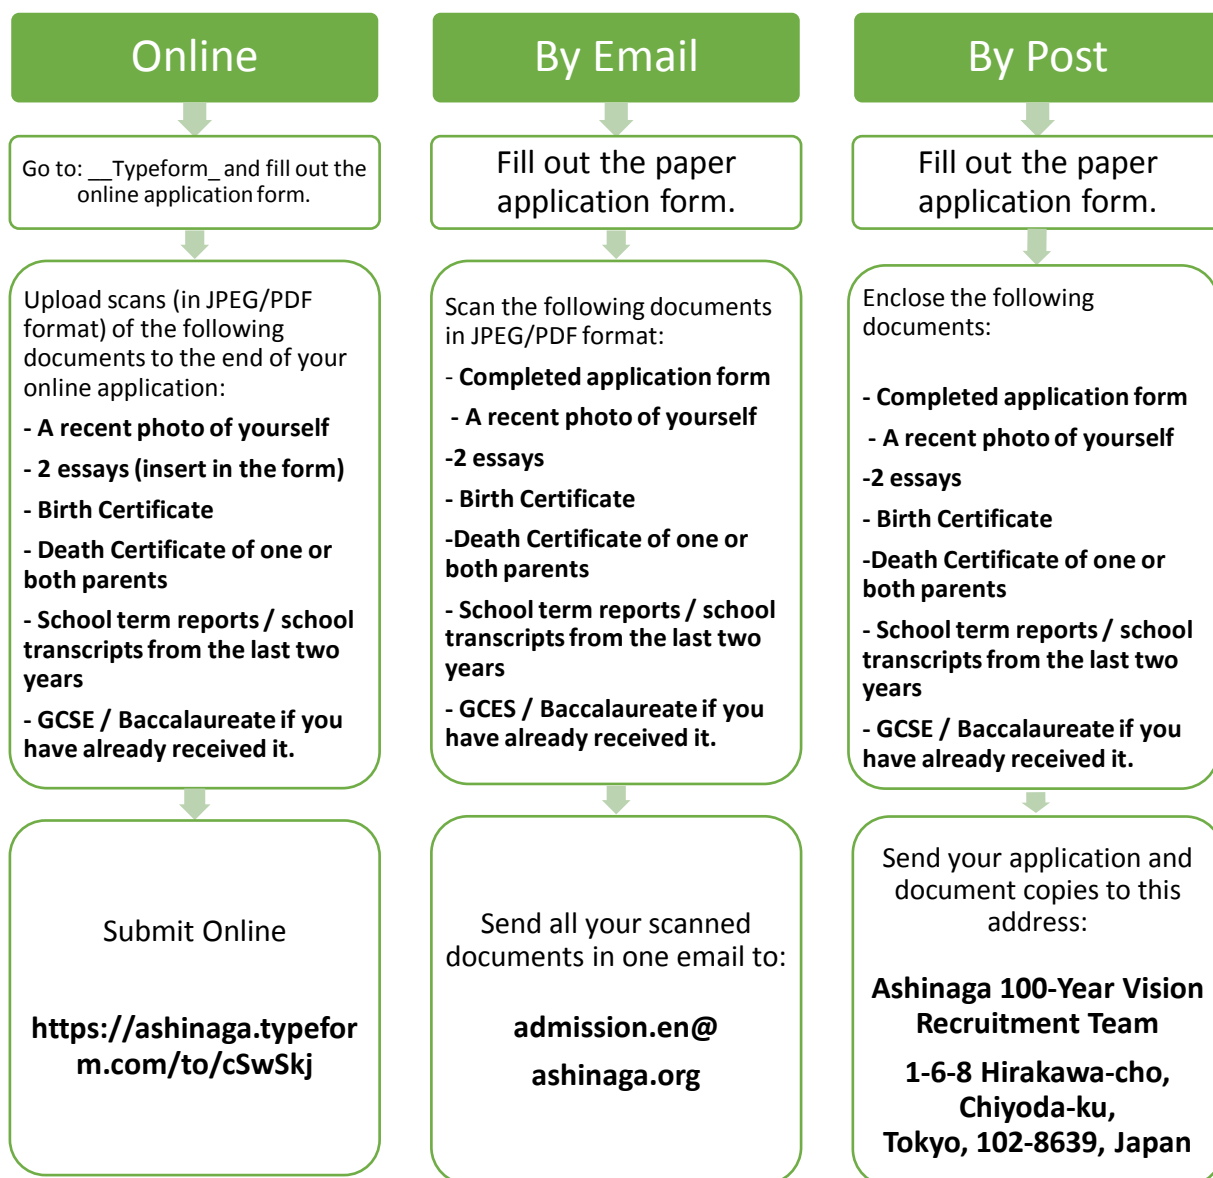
Online

Go to: __Typeform_ and fill out the online application form.

Upload scans (in JPEG/PDF format) of the following documents to the end of your online application:

- A recent photo of yourself

- 2 essays (insert in the form)

- Birth Certificate

- Death Certificate of one or both parents

- School term reports / school transcripts from the last two years

- GCSE / Baccalaureate if you have already received it.

Submit Online

https://ashinaga.typeform.com/to/cSwSkj

By Email

Fill out the paper application form.

Scan the following documents in JPEG/PDF format:

- Completed application form

- A recent photo of yourself

-2 essays

- Birth Certificate

-Death Certificate of one or both parents

- School term reports / school transcripts from the last two years

- GCES / Baccalaureate if you have already received it.

Send all your scanned documents in one email to:

admission.en@ ashinaga.org

By Post

Fill out the paper application form.

Enclose the following documents:

- Completed application form

- A recent photo of yourself

-2 essays

- Birth Certificate

-Death Certificate of one or both parents

- School term reports / school transcripts from the last two years

- GCSE / Baccalaureate if you have already received it.

Send your application and document copies to this address:

Ashinaga 100-Year Vision Recruitment Team

1-6-8 Hirakawa-cho, Chiyoda-ku, Tokyo, 102-8639, Japan